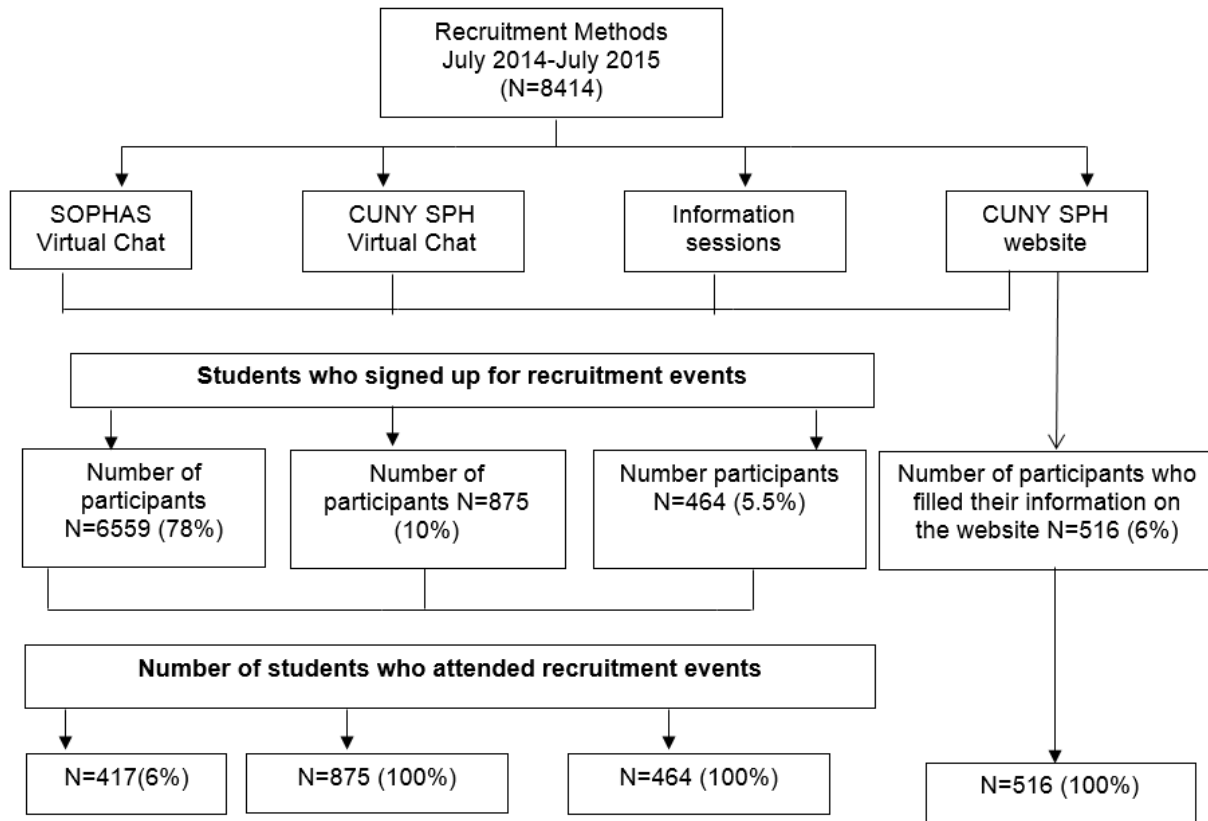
Recruitment Methods
July 2014-July 2015
(N=8414)

SOPHAS
Virtual Chat

CUNY SPH
Virtual Chat

Information
sessions

CUNY SPH
website

Students who signed up for recruitment events

Number of participants N=6559 (78%)

Number of participants N=875 (10%)

Number participants N=464 (5.5%)

Number of participants who filled their information on the website N=516 (6%)

Number of students who attended recruitment events

N=417(6%)

N=875 (100%)

N=464 (100%)

N=516 (100%)